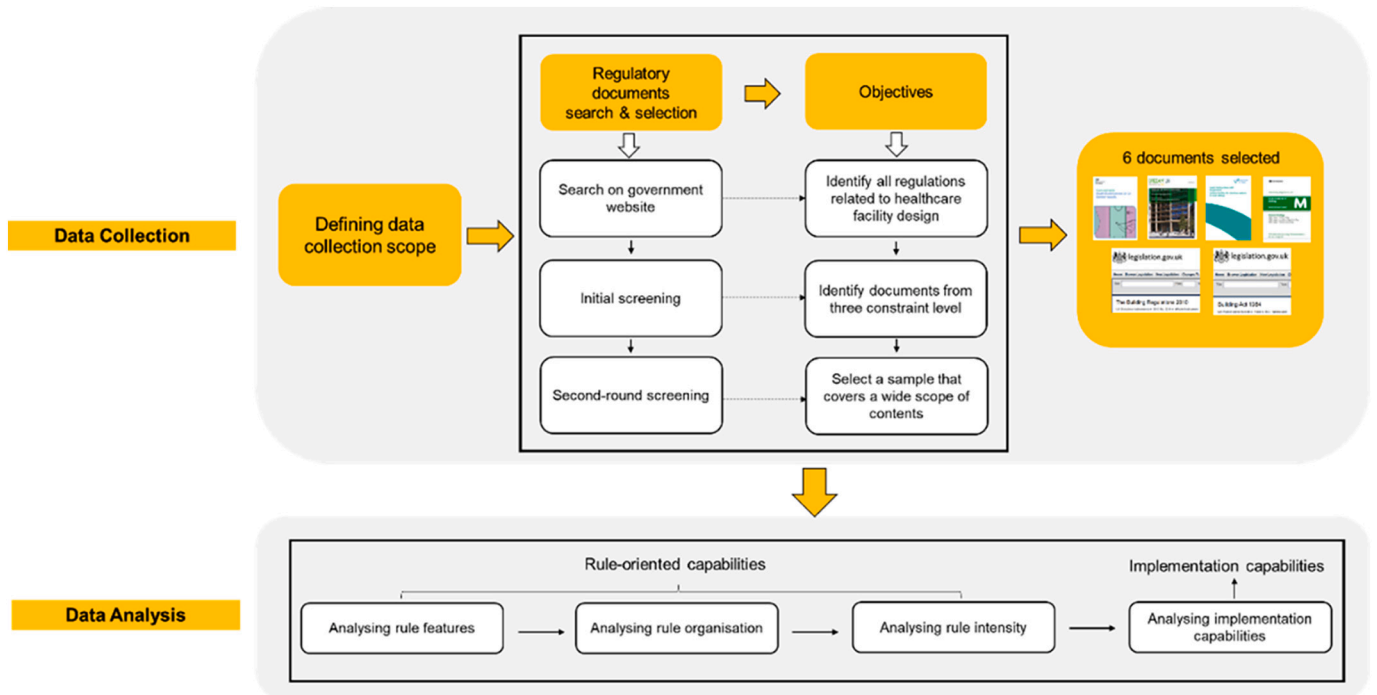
Data Collection

Defining data collection scope

Regulatory documents search & selection

Objectives

Search on government website

Identify all regulations related to healthcare facility design

Initial screening

Identify documents from three constraint level

Second-round screening

Select a sample that covers a wide scope of contents

6 documents selected

M

legislation.gov.uk

legislation.gov.uk

The Building Regulations 2010

Building Act 1984

Data Analysis

Rule-oriented capabilities

Implementation capabilities

Analysing rule features

Analysing rule organisation

Analysing rule intensity

Analysing implementation capabilities